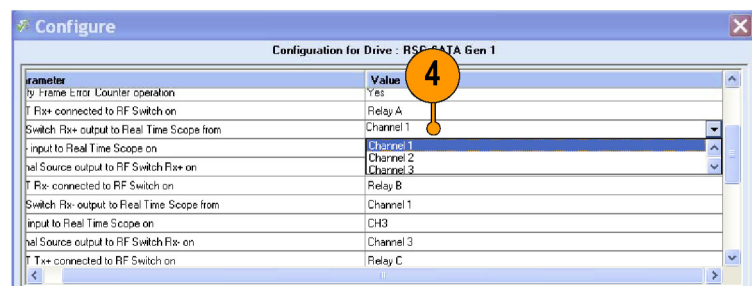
Configure

Configuration for Drive : RSG SATA Gen 1

4

| arameter | Value |
|---|---|
| ify Frame Error Counter operation | Yes |
| T Rx+ connected to RF Switch on | Relay A |
| Switch Rx+ output to Real Time Scope from | Channel 1 |
| input to Real Time Scope on | Channel 1 |
| nal Source output to RF Switch Rx+ on | Channel 2 |
| | Channel 3 |
| T Rx- connected to RF Switch on | Relay B |
| Switch Rx- output to Real Time Scope from | Channel 1 |
| input to Real Time Scope on | CH3 |
| nal Source output to RF Switch Rx- on | Channel 3 |
| T Tx+ connected to RF Switch on | Relay C |